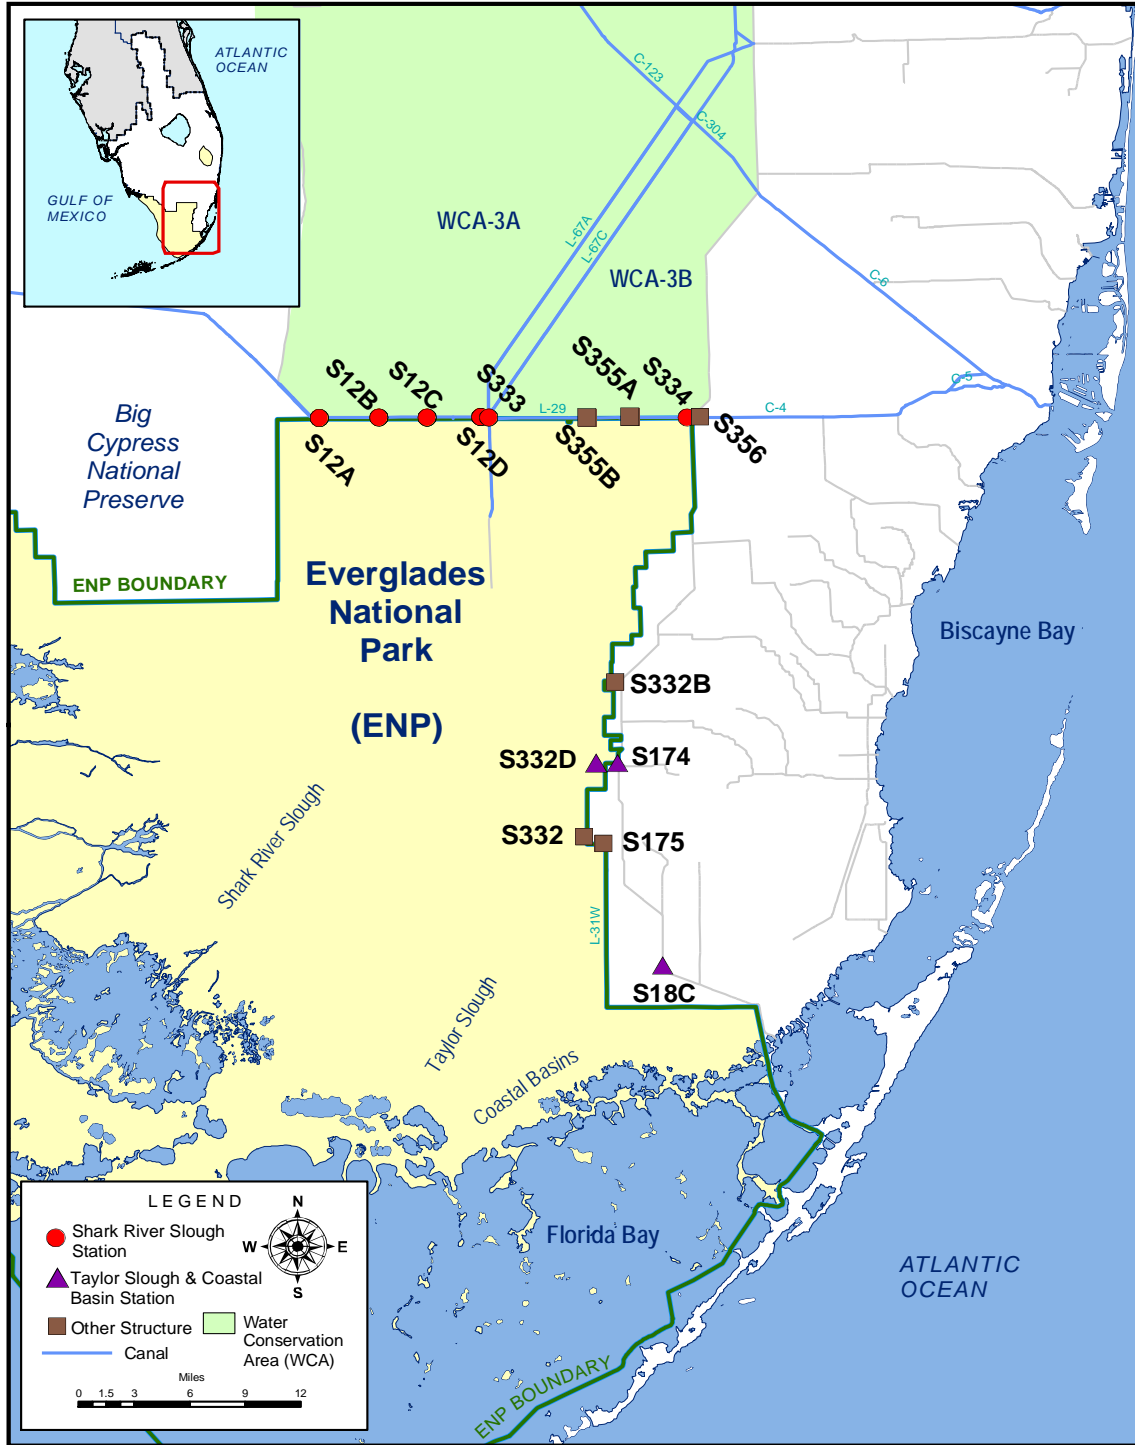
ATLANTIC OCEAN

GULF OF MEXICO

C-123

C-304

WCA-3A

L-67A

L-67C

WCA-3B

C-6

C-5

Big Cypress National Preserve

S12B

S12C

S333

S355A

S334

L-29

C-4

S12A

S12D

S355B

S356

ENP BOUNDARY

Everglades National Park

(ENP)

Biscayne Bay

S332B

S332D

S174

S332

S175

Shark River Slough

L-31W

S18C

Taylor Slough

Coastal Basins

Florida Bay

ATLANTIC OCEAN

ENP BOUNDARY

LEGEND

Shark River Slough Station

Taylor Slough & Coastal Basin Station

Other Structure

Canal

Water Conservation Area (WCA)

N
W
E
S

Miles
0 1.5 3 6 9 12